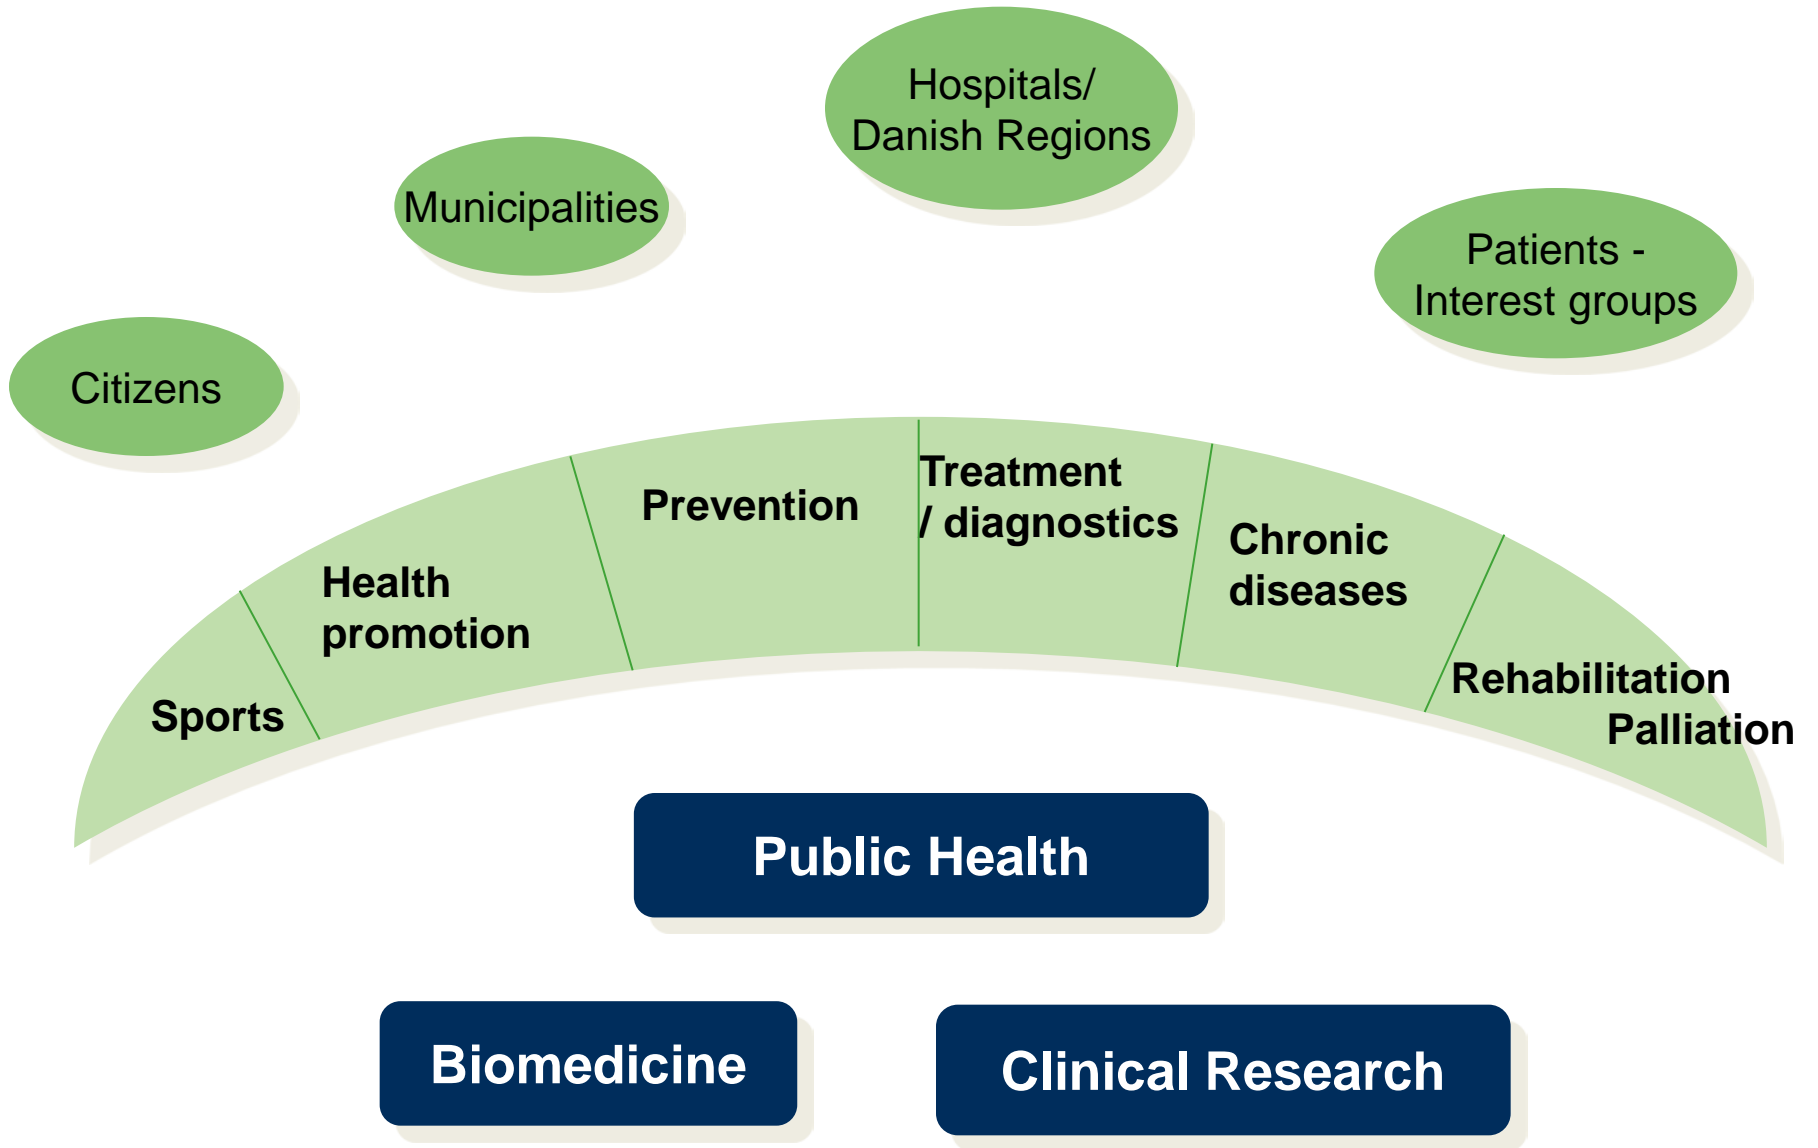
Hospitals/
Danish Regions

Municipalities

Patients -
Interest groups

Citizens

Sports

Health promotion

Prevention

Treatment / diagnostics

Chronic diseases

Rehabilitation
Palliation

Public Health

Biomedicine

Clinical Research